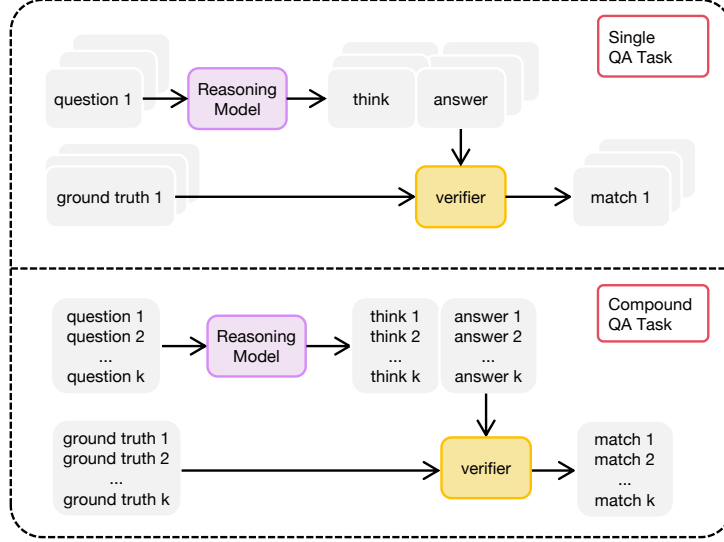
Single QA Task

question 1

Reasoning Model

think

answer

ground truth 1

verifier

match 1

Compound QA Task

question 1
question 2
...
question k

Reasoning Model

think 1
think 2
...
think k

answer 1
answer 2
...
answer k

ground truth 1
ground truth 2
...
ground truth k

verifier

match 1
match 2
...
match k